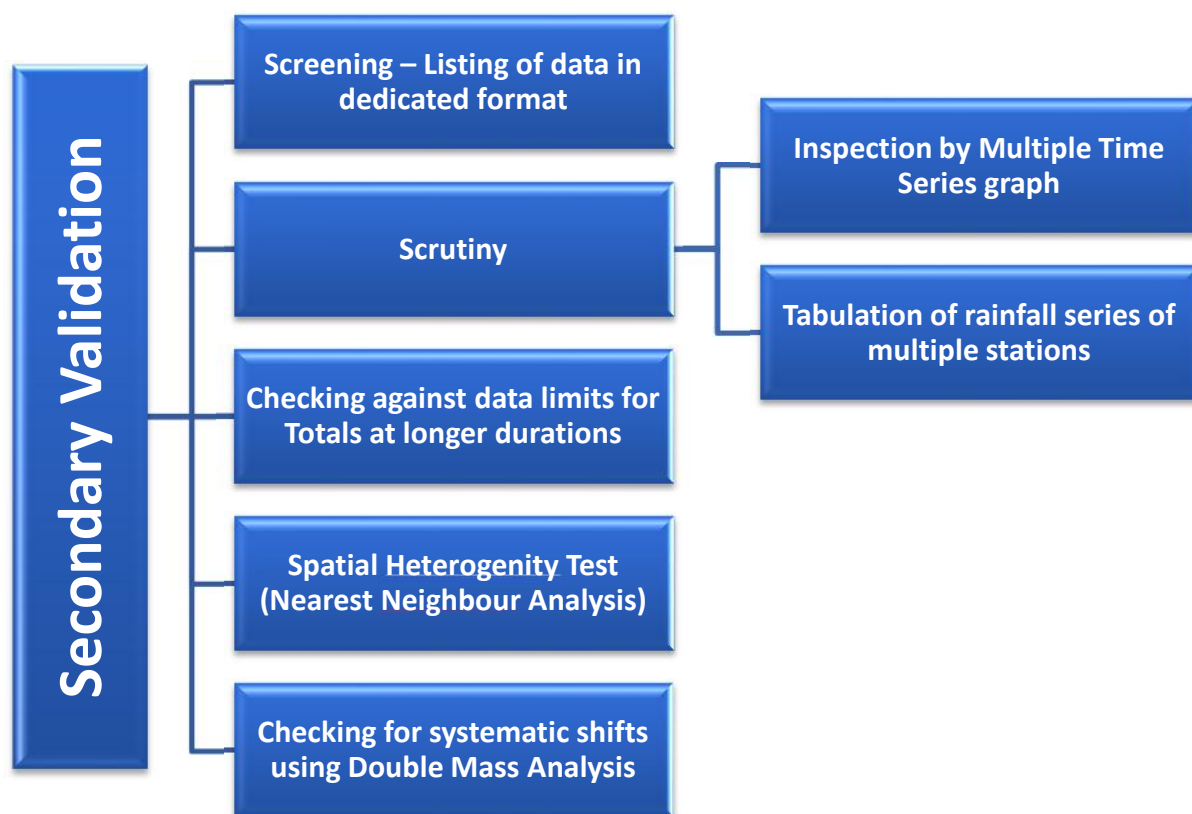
Secondary Validation

Screening – Listing of data in dedicated format

Scrutiny

Inspection by Multiple Time Series graph

Tabulation of rainfall series of multiple stations

Checking against data limits for Totals at longer durations

Spatial Heterogenity Test (Nearest Neighbour Analysis)

Checking for systematic shifts using Double Mass Analysis